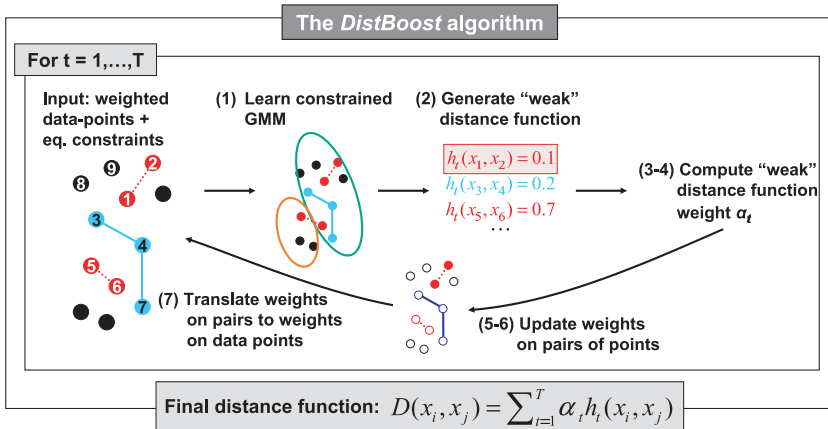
The *DistBoost* algorithm

For t = 1,…,T

Input: weighted data-points + eq. constraints

8 9 2 1 3 4 5 6 7

(1) Learn constrained GMM

(2) Generate "weak" distance function

$h_t(x_1, x_2) = 0.1$
$h_t(x_3, x_4) = 0.2$
$h_t(x_5, x_6) = 0.7$
…

(3-4) Compute "weak" distance function weight $\alpha_t$

(7) Translate weights on pairs to weights on data points

(5-6) Update weights on pairs of points

Final distance function: $D(x_i, x_j) = \sum_{t=1}^{T} \alpha_t h_t(x_i, x_j)$